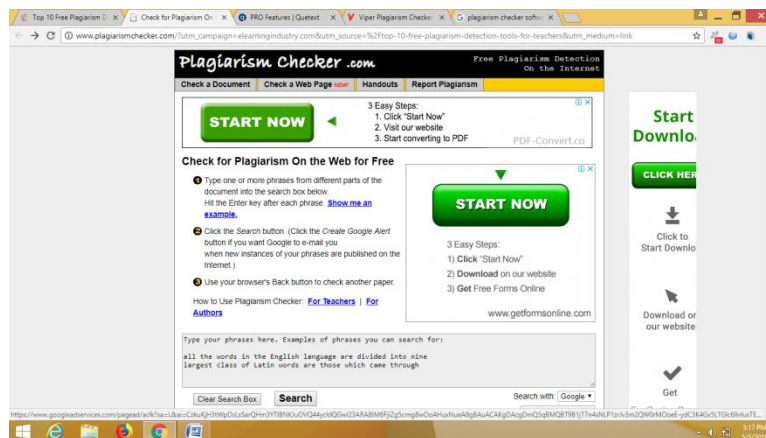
Top 10 Free Plagiarism D ×
Check for Plagiarism On ×
PRO Features | Quetext ×
Viper Plagiarism Checker ×
plagiarism checker softw ×

www.plagiarismchecker.com/?utm_campaign=elearningindustry.com&utm_source=%2Ftop-10-free-plagiarism-detection-tools-for-teachers&utm_medium=link

Plagiarism Checker .com
Free Plagiarism Detection On the Internet

Check a Document | Check a Web Page NEW! | Handouts | Report Plagiarism

START NOW
3 Easy Steps:
1. Click "Start Now"
2. Visit our website
3. Start converting to PDF
PDF-Convert.co

Check for Plagiarism On the Web for Free

1 Type one or more phrases from different parts of the document into the search box below.
Hit the Enter key after each phrase. Show me an example.

2 Click the Search button. (Click the Create Google Alert button if you want Google to e-mail you when new instances of your phrases are published on the Internet.)

3 Use your browser's Back button to check another paper.

How to Use Plagiarism Checker: For Teachers | For Authors

START NOW
3 Easy Steps:
1) Click "Start Now"
2) Download on our website
3) Get Free Forms Online
www.getformsonline.com

Type your phrases here. Examples of phrases you can search for:

all the words in the English language are divided into nine
largest class of Latin words are those which came through

Clear Search Box
Search
Search with: Google

Start
Downlo
CLICK HER
Click to
Start Downlo
Download or
our website
Get

https://www.googleadservices.com/pagead/aclk?sa=L&ai=CskuKjH3tWpDxLsSarQHm3YTI8NKUuOVQ44ycIdQGwI23ARABIM6FjZg5cmg8wOoAHuxNueAB8gAuACAKgDAcgDmQSqBMQBT9B1jT7n4dNLP1zr3v3m2QW0rMOoeE-ydC3K4Gx5LTGlc6lIvusTE...

3:17 PM
5/5/2018